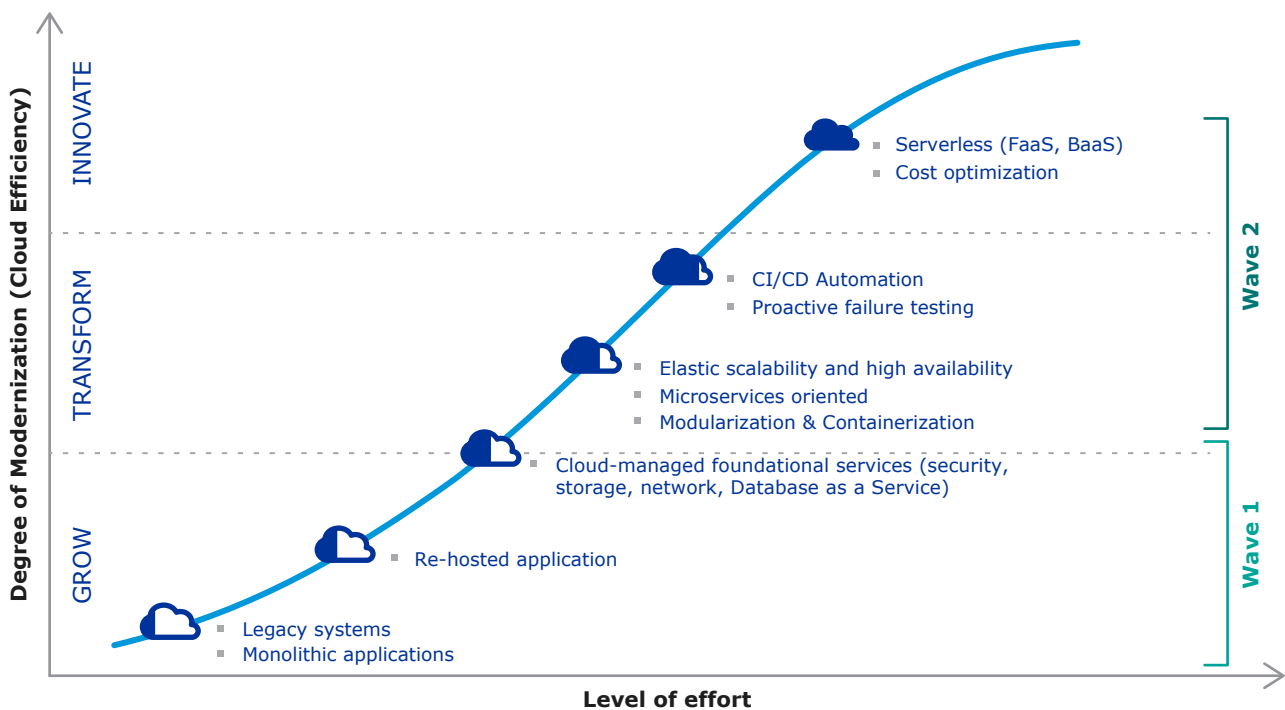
Degree of Modernization (Cloud Efficiency)

INNOVATE

TRANSFORM

GROW

Serverless (FaaS, BaaS)
Cost optimization

CI/CD Automation
Proactive failure testing

Elastic scalability and high availability
Microservices oriented
Modularization & Containerization

Cloud-managed foundational services (security, storage, network, Database as a Service)

Re-hosted application

Legacy systems
Monolithic applications

Wave 2

Wave 1

Level of effort